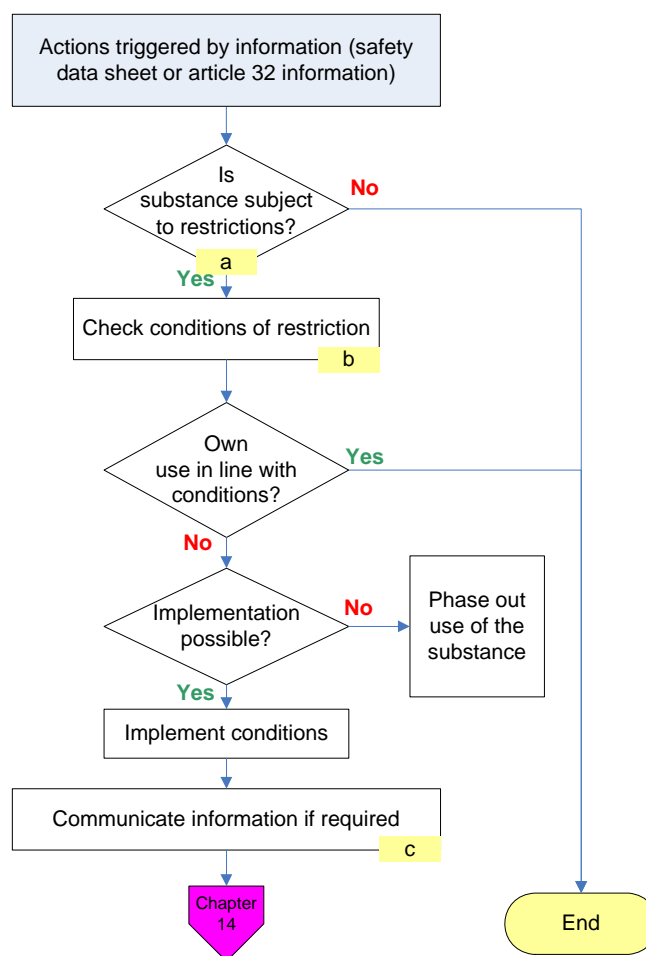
Actions triggered by information (safety data sheet or article 32 information)

Is substance subject to restrictions?

No

a

Yes

Check conditions of restriction

b

Own use in line with conditions?

Yes

No

Implementation possible?

No

Phase out use of the substance

Yes

Implement conditions

Communicate information if required

c

Chapter 14

End